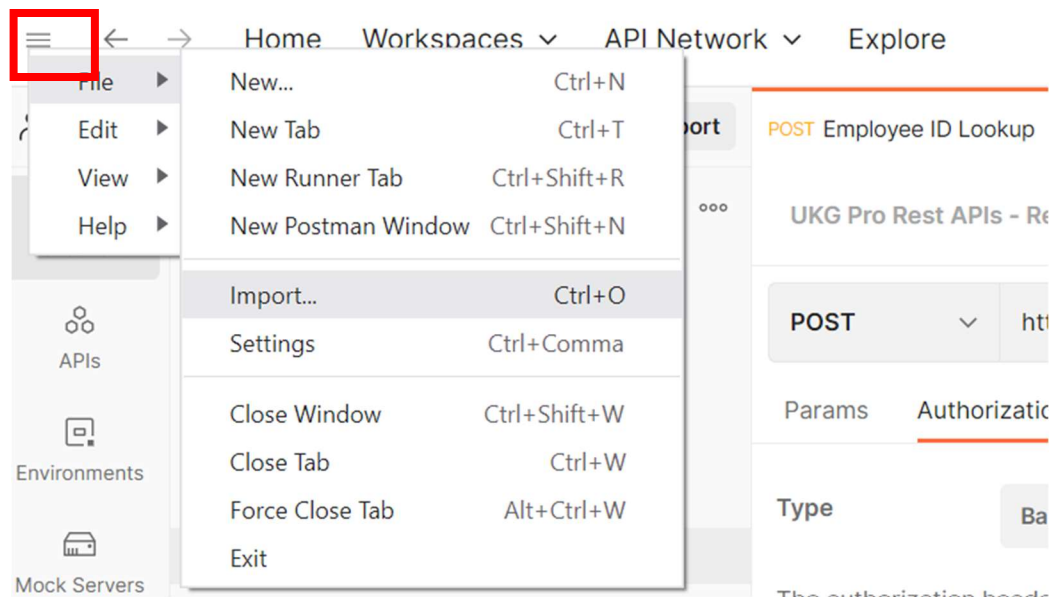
Home Workspaces API Network Explore

File
Edit
View
Help

New... Ctrl+N
New Tab Ctrl+T
New Runner Tab Ctrl+Shift+R
New Postman Window Ctrl+Shift+N
Import... Ctrl+O
Settings Ctrl+Comma
Close Window Ctrl+Shift+W
Close Tab Ctrl+W
Force Close Tab Alt+Ctrl+W
Exit

ort
POST Employee ID Lookup
UKG Pro Rest APIs - Re
POST
htt
Params Authorizatio
Type Ba
APIs
Environments
Mock Servers